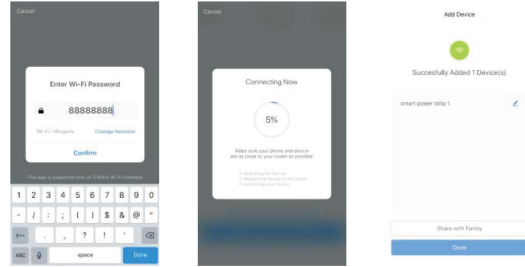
Cancel

Enter Wi-Fi Password

88888888

Wi-Fi : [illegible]

Change Network

Confirm

This app is supported only on 2.4GHz Wi-Fi channels

1 2 3 4 5 6 7 8 9 0

- / : ; ( ) $ & @ "

#+= . , ? ! '

ABC space Done

Cancel

Connecting Now

5%

Make sure your phone and device are as close to your router as possible.

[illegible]
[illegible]
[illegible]

Add Device

Succesfully Added 1 Device(s)

smart power strip 1

Share with Family

Done